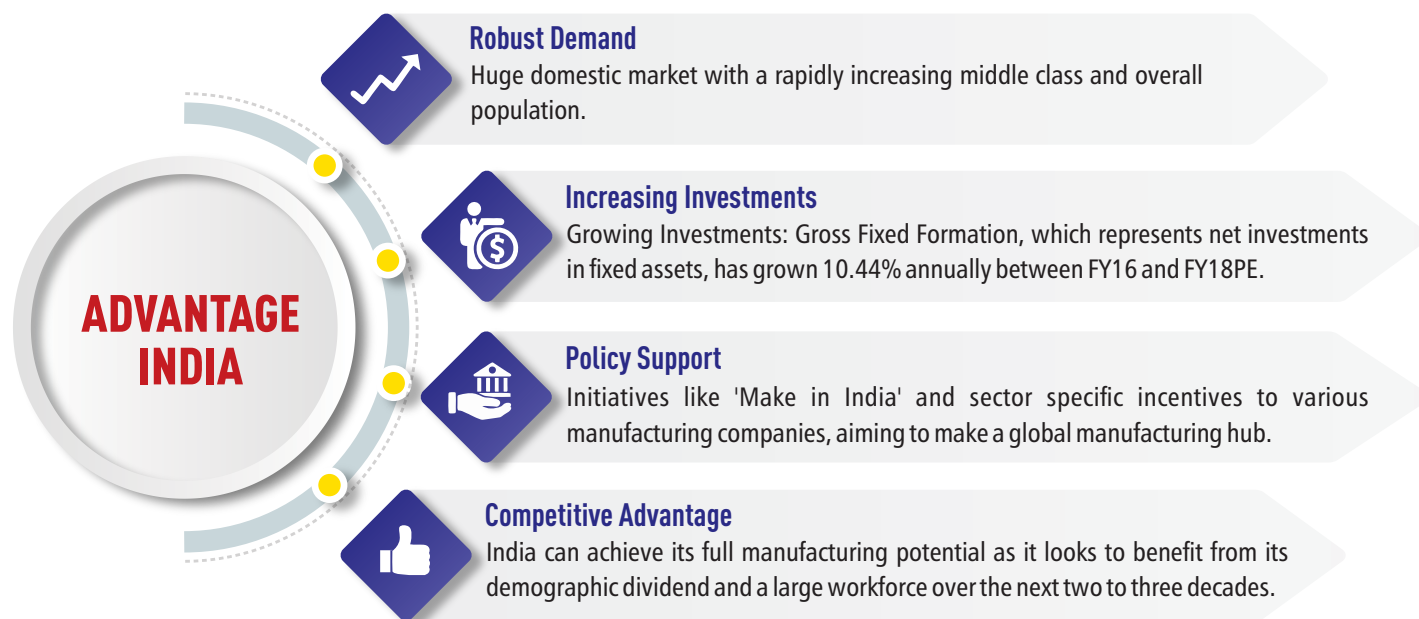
ADVANTAGE INDIA

Robust Demand
Huge domestic market with a rapidly increasing middle class and overall population.

Increasing Investments
Growing Investments: Gross Fixed Formation, which represents net investments in fixed assets, has grown 10.44% annually between FY16 and FY18PE.

Policy Support
Initiatives like 'Make in India' and sector specific incentives to various manufacturing companies, aiming to make a global manufacturing hub.

Competitive Advantage
India can achieve its full manufacturing potential as it looks to benefit from its demographic dividend and a large workforce over the next two to three decades.